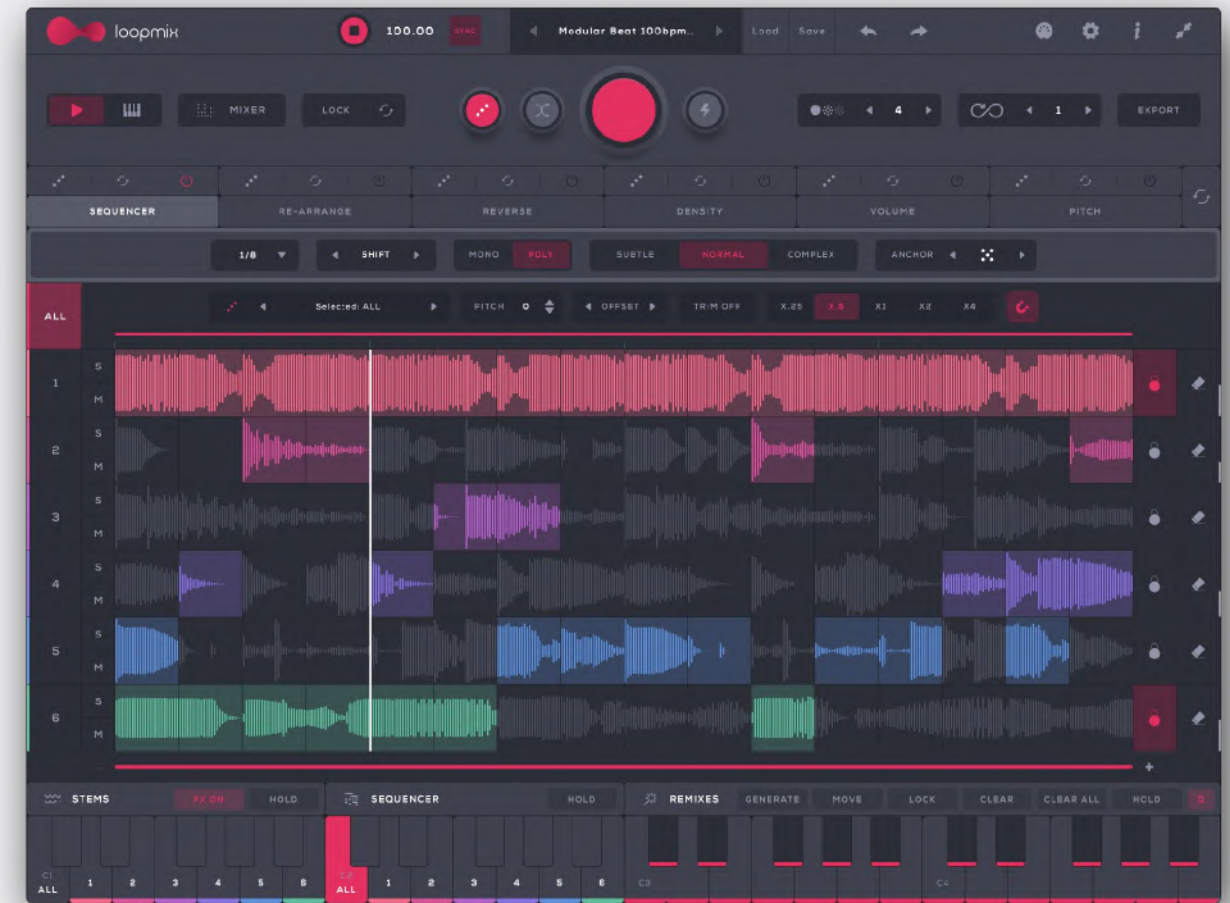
loopmix

100.00 SYNC

Modular Beat 100bpm..

Load Save

MIXER

LOCK

4

1

EXPORT

SEQUENCER RE-ARRANGE REVERSE DENSITY VOLUME PITCH

1/8

SHIFT

MONO POLY

SUBTLE NORMAL COMPLEX

ANCHOR

ALL

Selected: ALL

PITCH 0

OFFSET

TRIM OFF

X.25 X.5 X1 X2 X4

1 S M
2 S M
3 S M
4 S M
5 S M
6 S M

STEMS FX ON HOLD

SEQUENCER HOLD

REMIXES GENERATE MOVE LOCK CLEAR CLEAR ALL HOLD

C1 ALL 1 2 3 4 5 6

C2 ALL 1 2 3 4 5 6

C3

C4